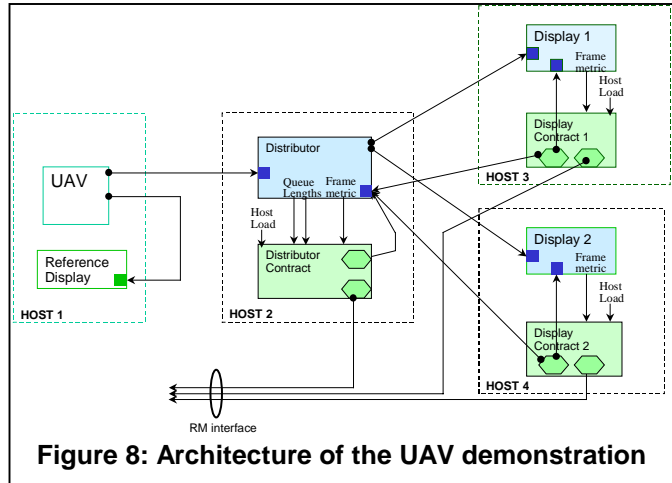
Display 1

Frame metric

Host Load

Display Contract 1

HOST 3

UAV

Reference Display

HOST 1

Distributor

Queue Lengths

Frame metric

Host Load

Distributor Contract

HOST 2

Display 2

Frame metric

Host Load

Display Contract 2

HOST 4

RM interface

Figure 8: Architecture of the UAV demonstration